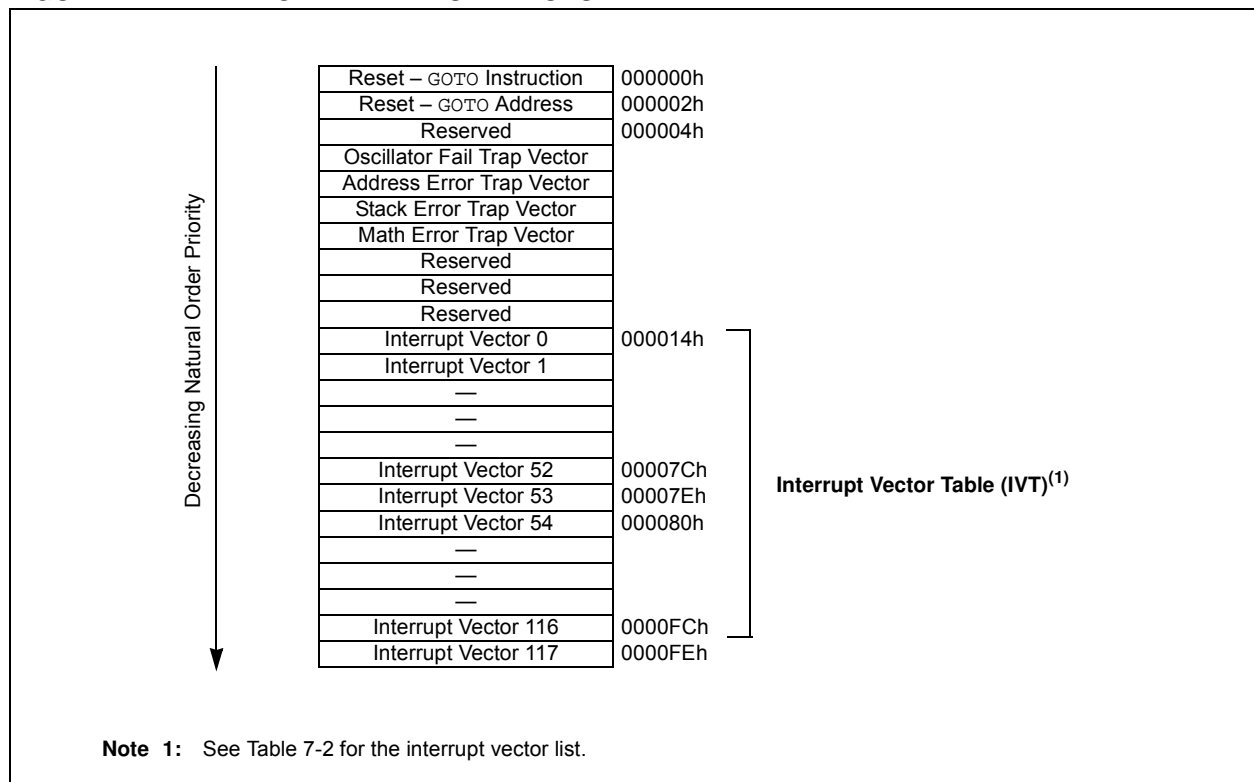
Decreasing Natural Order Priority

| | |
|---|---|
| Reset – GOTO Instruction | 000000h |
| Reset – GOTO Address | 000002h |
| Reserved | 000004h |
| Oscillator Fail Trap Vector | |
| Address Error Trap Vector | |
| Stack Error Trap Vector | |
| Math Error Trap Vector | |
| Reserved | |
| Reserved | |
| Reserved | |
| Interrupt Vector 0 | 000014h |
| Interrupt Vector 1 | |
| — | |
| — | |
| — | |
| Interrupt Vector 52 | 00007Ch |
| Interrupt Vector 53 | 00007Eh |
| Interrupt Vector 54 | 000080h |
| — | |
| — | |
| — | |
| Interrupt Vector 116 | 0000FCh |
| Interrupt Vector 117 | 0000FEh |

Interrupt Vector Table (IVT)$^{(1)}$

Note 1: See Table 7-2 for the interrupt vector list.